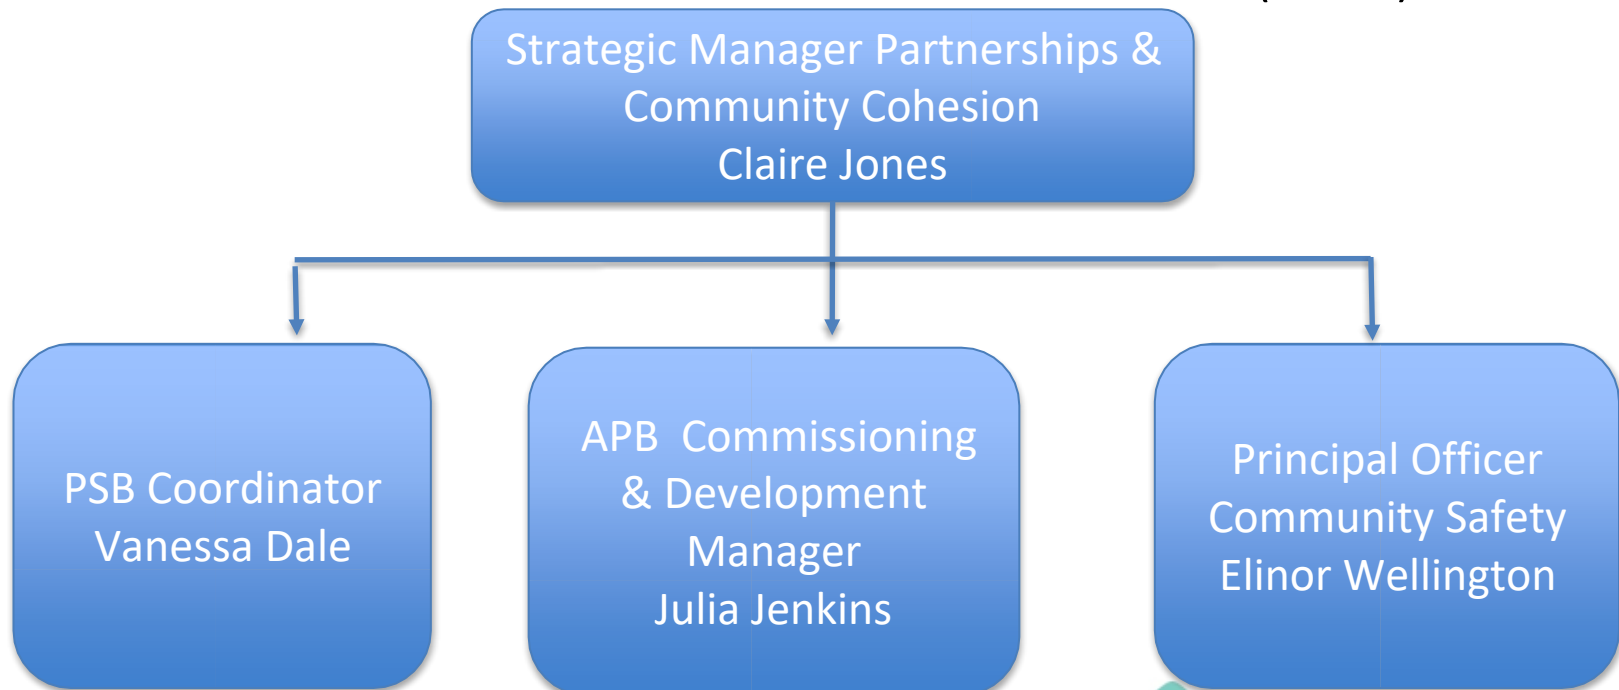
Strategic Manager Partnerships & Community Cohesion
Claire Jones

PSB Coordinator
Vanessa Dale

APB Commissioning & Development Manager
Julia Jenkins

Principal Officer Community Safety
Elinor Wellington